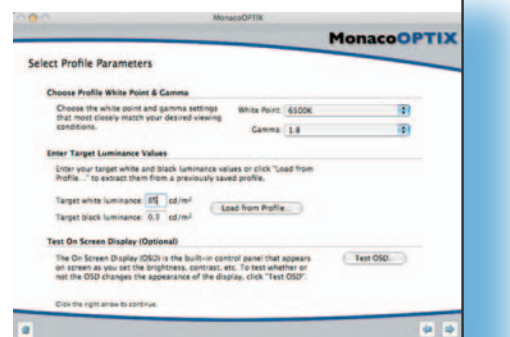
MonacoOPTIX

MonacoOPTIX

Select Profile Parameters

Choose Profile White Point & Gamma

Choose the white point and gamma settings that most closely match your desired viewing conditions.

White Point: 6500K

Gamma: 1.8

Enter Target Luminance Values

Enter your target white and black luminance values or click "Load from Profile..." to extract them from a previously saved profile.

Target white luminance: 85 cd/m²

Target black luminance: 0.3 cd/m²

Load from Profile...

Test On Screen Display (Optional)

The On Screen Display (OSD) is the built-in control panel that appears on screen as you set the brightness, contrast, etc. To test whether or not the OSD changes the appearance of the display, click "Test OSD".

Test OSD...

Click the right arrow to continue.